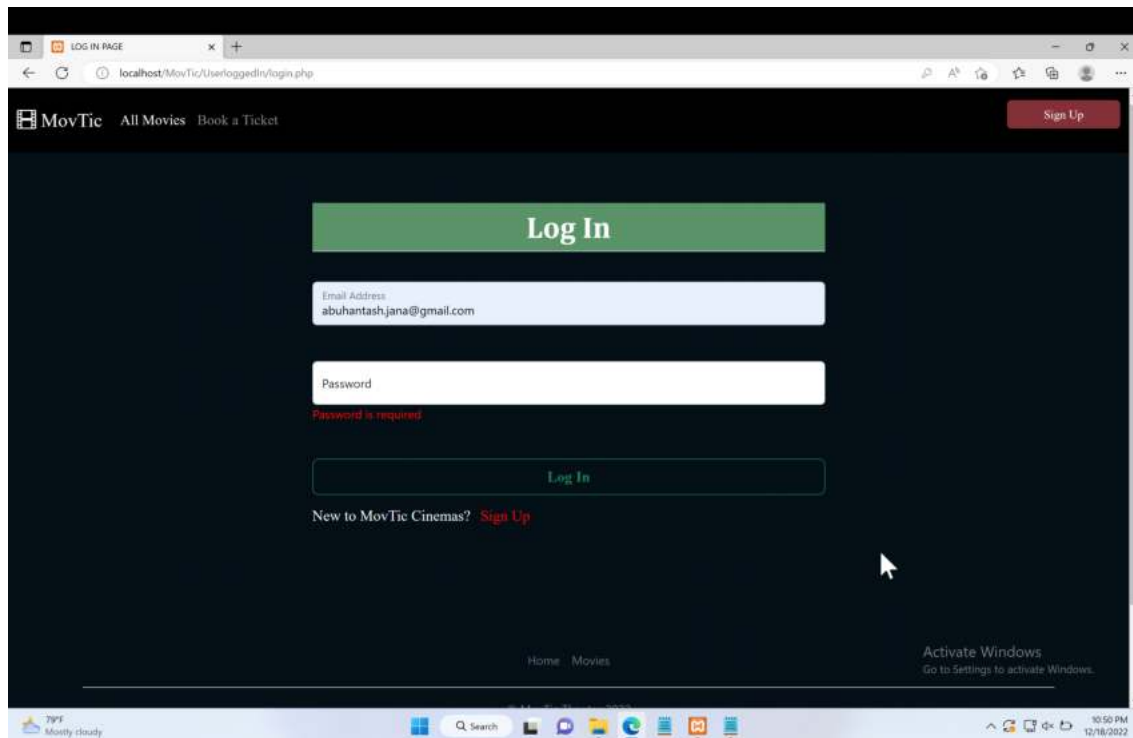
LOG IN PAGE

localhost/MovTic/Userloggedin/login.php

MovTic All Movies Book a Ticket

Sign Up

Log In

Email Address
abuhantash.jana@gmail.com

Password

Password is required

Log In

New to MovTic Cinemas? Sign Up

Home Movies

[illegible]

Activate Windows
Go to Settings to activate Windows.

79°F
Mostly cloudy

Search

10:50 PM
12/18/2022